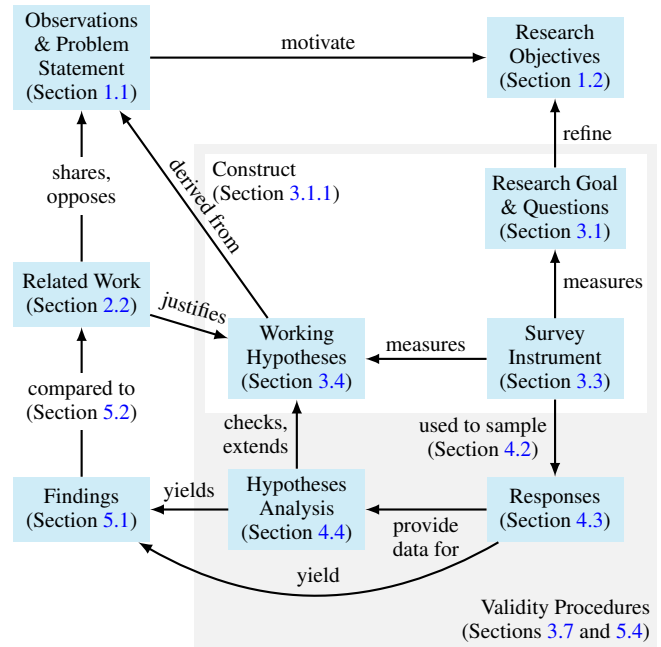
Observations & Problem Statement (Section 1.1)

motivate

Research Objectives (Section 1.2)

refine

shares, opposes

derived from

Construct (Section 3.1.1)

Research Goal & Questions (Section 3.1)

measures

Related Work (Section 2.2)

justifies

Working Hypotheses (Section 3.4)

measures

Survey Instrument (Section 3.3)

compared to (Section 5.2)

checks, extends

used to sample (Section 4.2)

Findings (Section 5.1)

yields

Hypotheses Analysis (Section 4.4)

provide data for

Responses (Section 4.3)

yield

Validity Procedures (Sections 3.7 and 5.4)